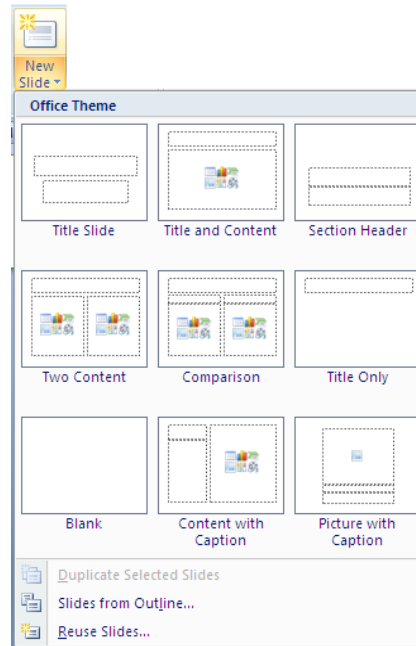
New Slide

Office Theme

Title Slide

Title and Content

Section Header

Two Content

Comparison

Title Only

Blank

Content with Caption

Picture with Caption

Duplicate Selected Slides

Slides from Outline...

Reuse Slides...